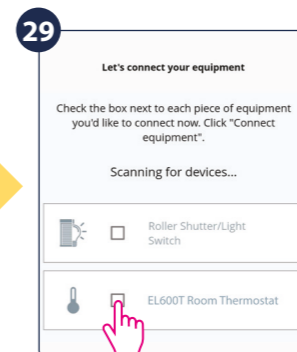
29

Let's connect your equipment

Check the box next to each piece of equipment you'd like to connect now. Click "Connect equipment".

Scanning for devices...

Roller Shutter/Light Switch

EL600T Room Thermostat